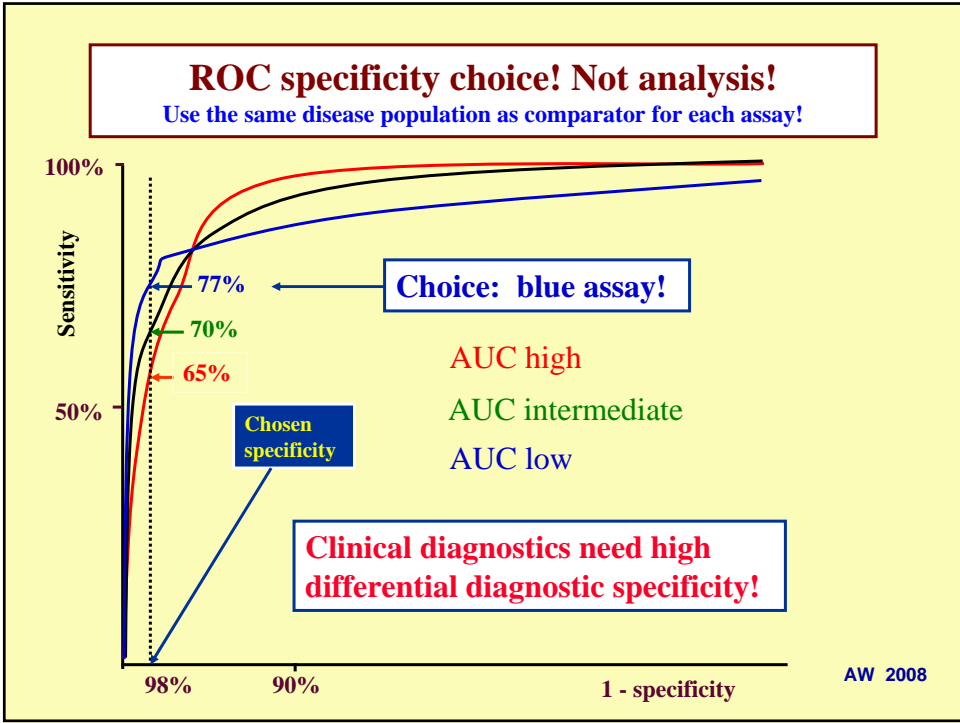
ROC specificity choice! Not analysis!
Use the same disease population as comparator for each assay!

100%

Sensitivity

50%

77%

70%

65%

Choice: blue assay!

AUC high

AUC intermediate

AUC low

Chosen specificity

Clinical diagnostics need high differential diagnostic specificity!

98%

90%

1 - specificity

AW 2008